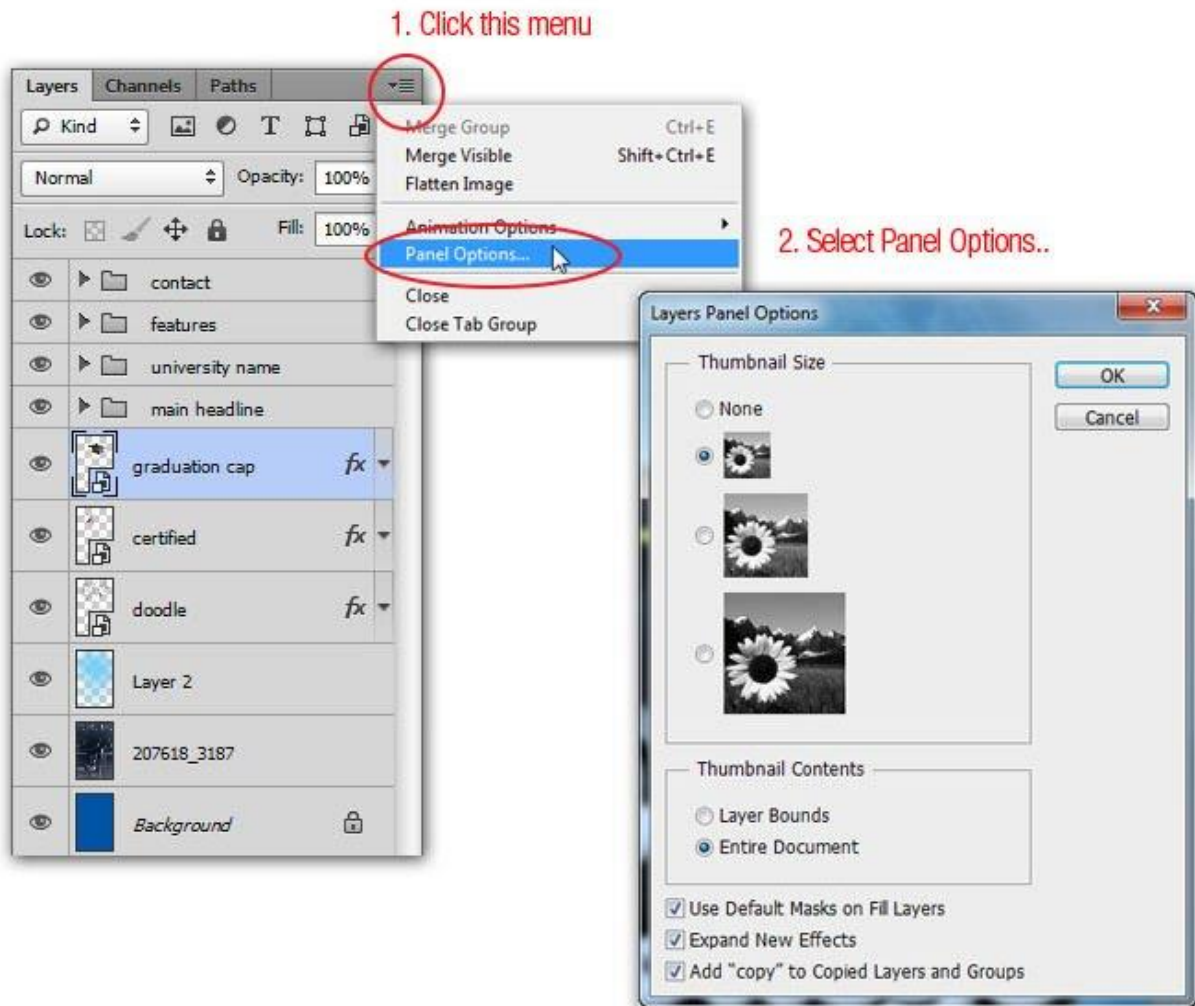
1. Click this menu

Layers Channels Paths

Kind

Normal Opacity: 100%

Lock: Fill: 100%

contact

features

university name

main headline

graduation cap $fx$

certified $fx$

doodle $fx$

Layer 2

207618_3187

Background

Merge Group Ctrl+E
Merge Visible Shift+Ctrl+E
Flatten Image

Animation Options
Panel Options...

Close
Close Tab Group

2. Select Panel Options..

Layers Panel Options

Thumbnail Size

None

OK

Cancel

Thumbnail Contents

Layer Bounds

Entire Document

Use Default Masks on Fill Layers

Expand New Effects

Add "copy" to Copied Layers and Groups